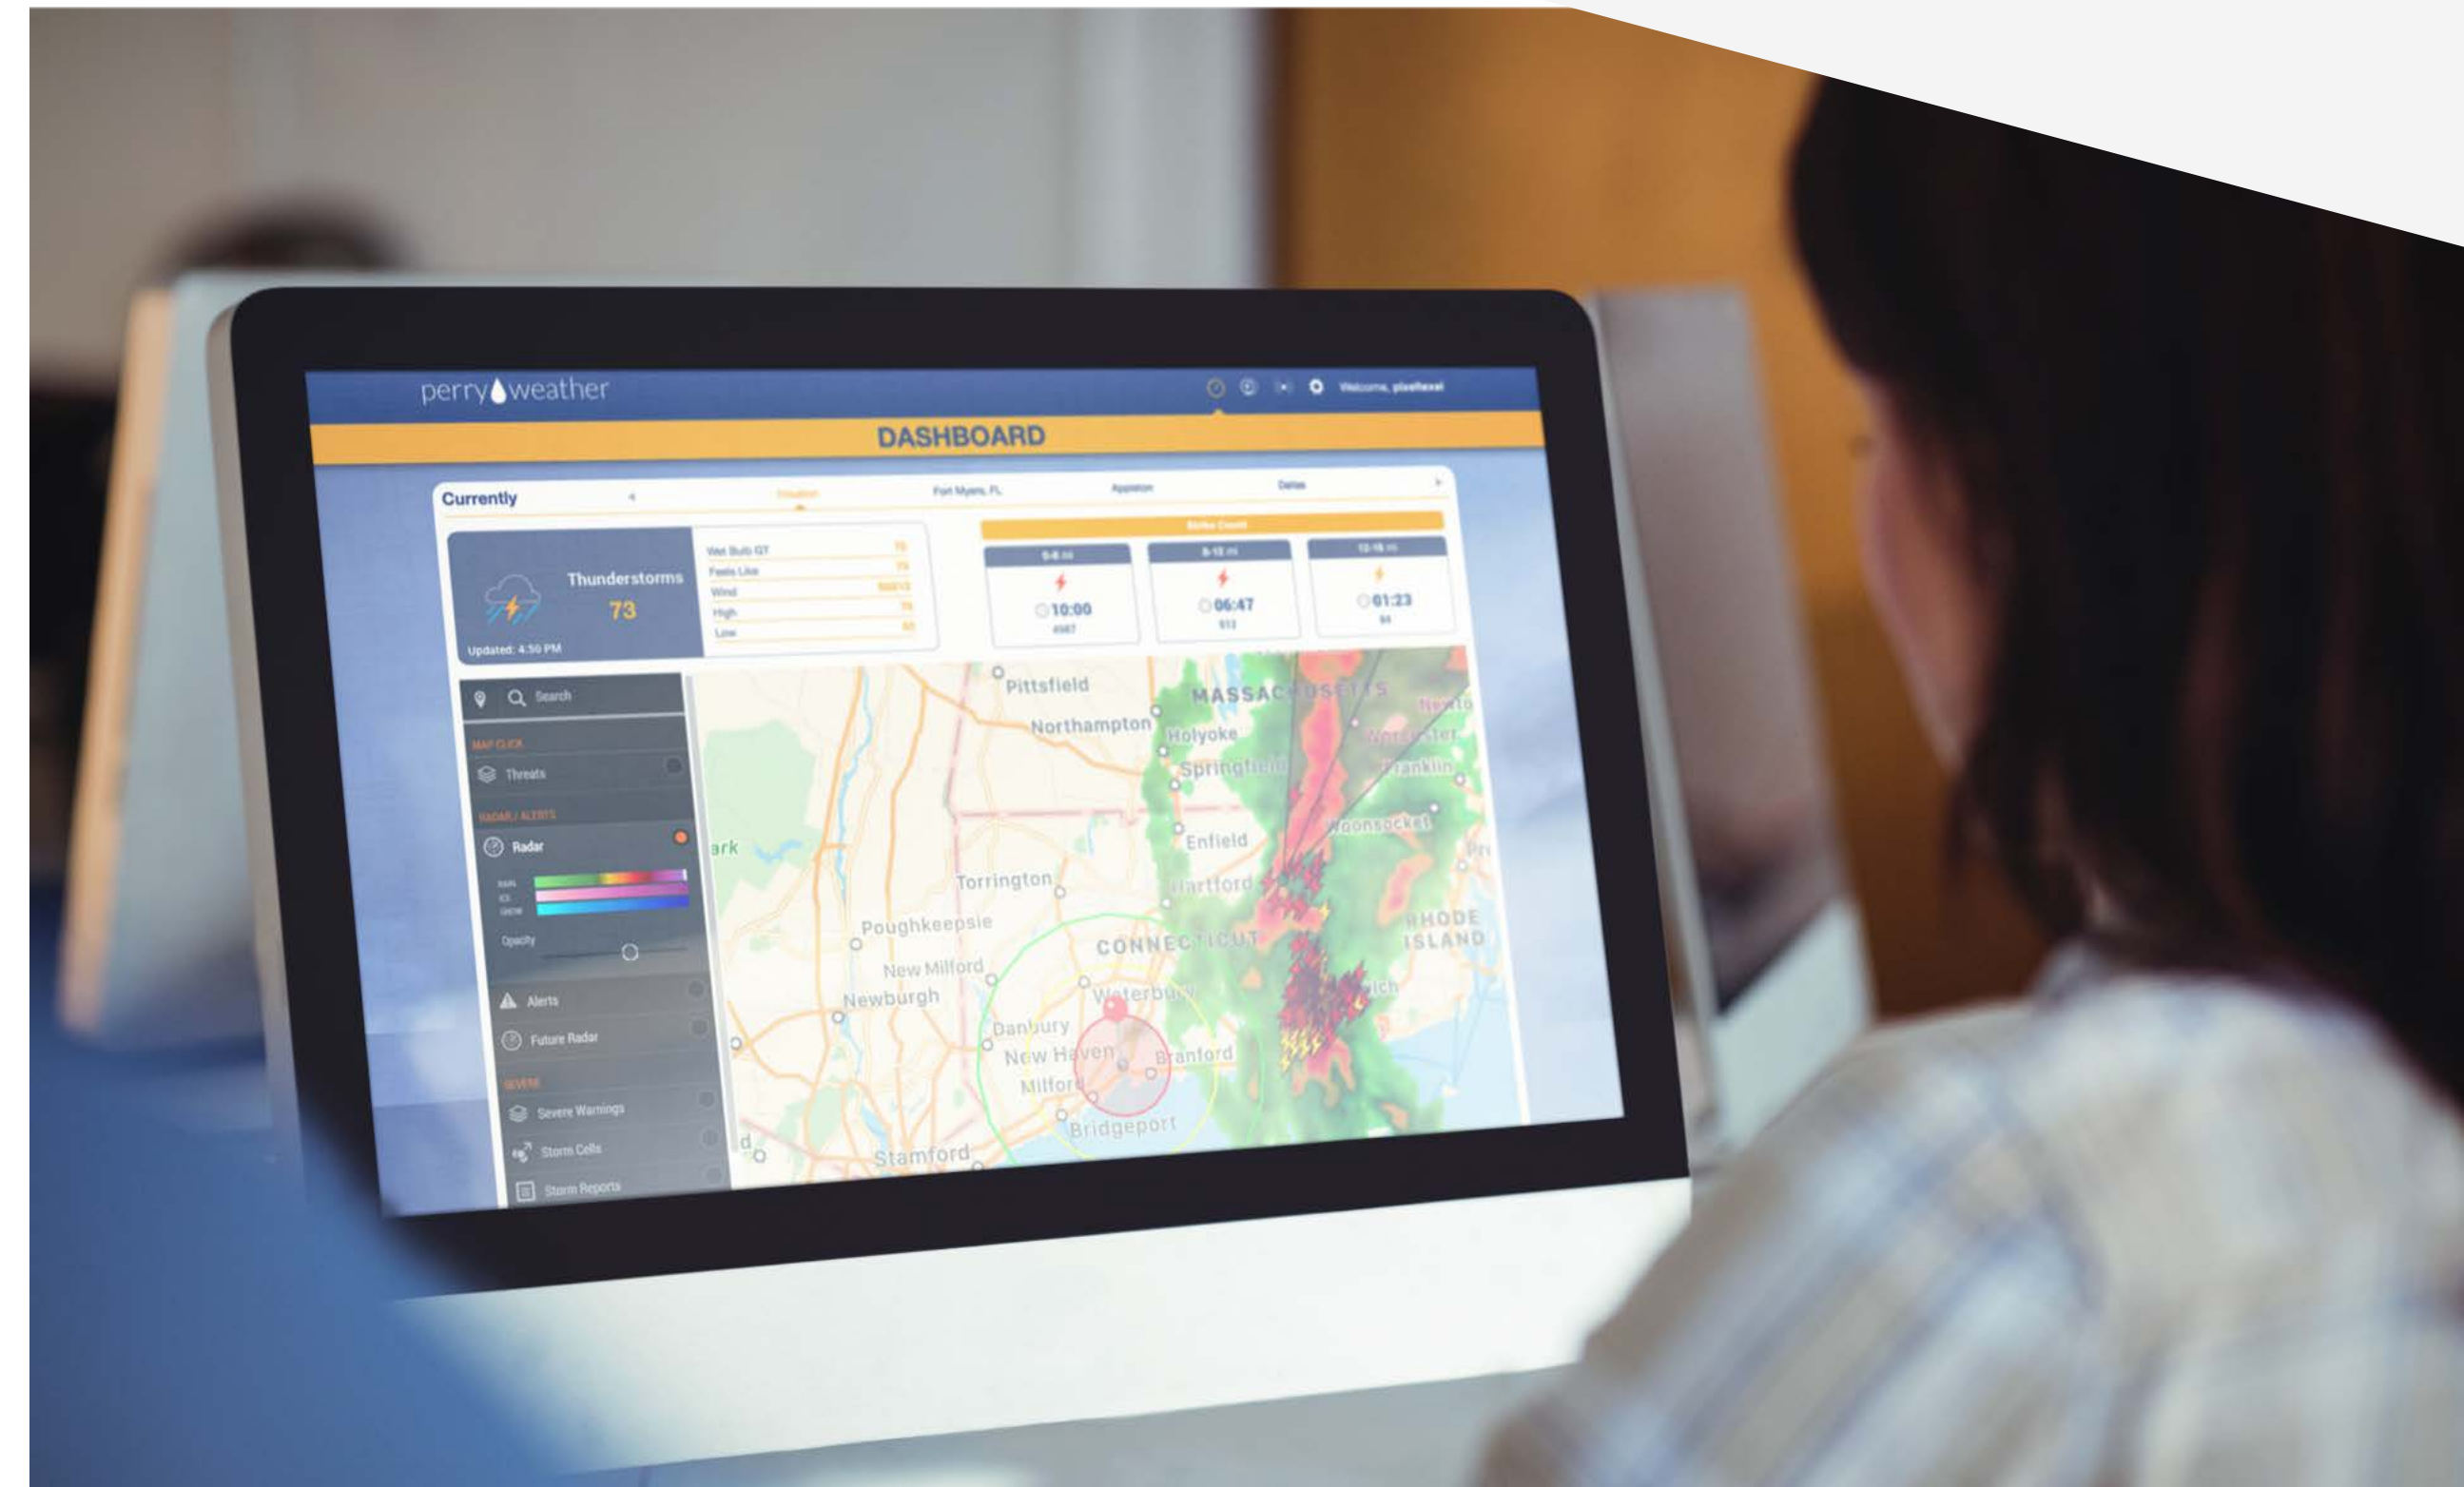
perry weather

Welcome, pixelfeasel

DASHBOARD

Currently

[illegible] Fort Myers, FL Appleton Dallas

Thunderstorms
73
Updated: 4:50 PM

Wet Bulb GT
Feels Like
Wind
High
Low

Strike Count

0-8 mi
10:00

8-12 mi
06:47

12-15 mi
01:23

Search

MAP CLICK
Threats

RADAR / ALERTS
Radar

RAIN
ICE
SNOW

Opacity

Alerts
Future Radar

SEVERE
Severe Warnings
Storm Cells
Storm Reports

Pittsfield
Northampton
MASSACHUSETTS
Holyoke
Springfield
Worcester
Franklin
Woonsocket
Enfield
Torrington
Hartford
Poughkeepsie
CONNECTICUT
RHODE ISLAND
New Milford
Newburgh
Waterbury
Danbury
New Haven
Branford
Milford
Bridgeport
Stamford